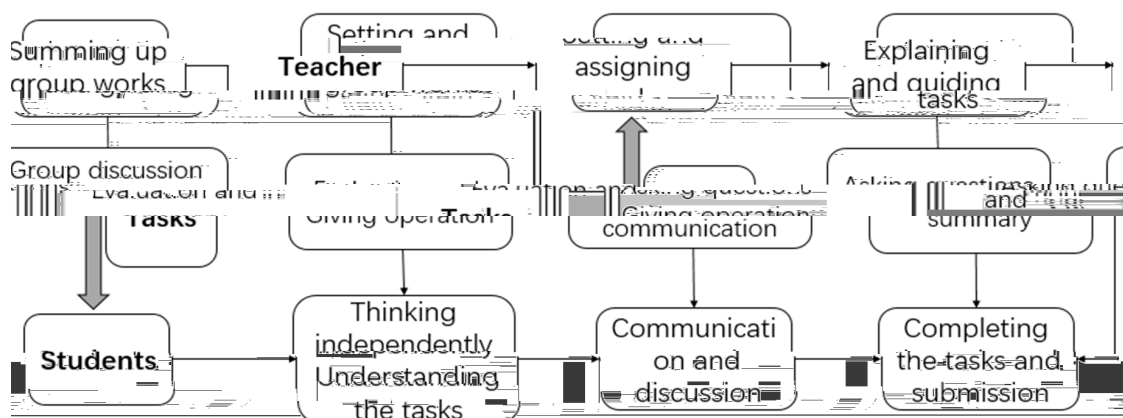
Summing up group works

Setting and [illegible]

Teacher

Setting and assigning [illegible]

Explaining and guiding tasks

Group discussion

Evaluation and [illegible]

Tasks

Evaluation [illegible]

Giving operation

Evaluation and asking questions

Giving operation communication

Asking questions and summary

Students

Thinking independently Understanding the tasks

Communication and discussion

Completing the tasks and submission